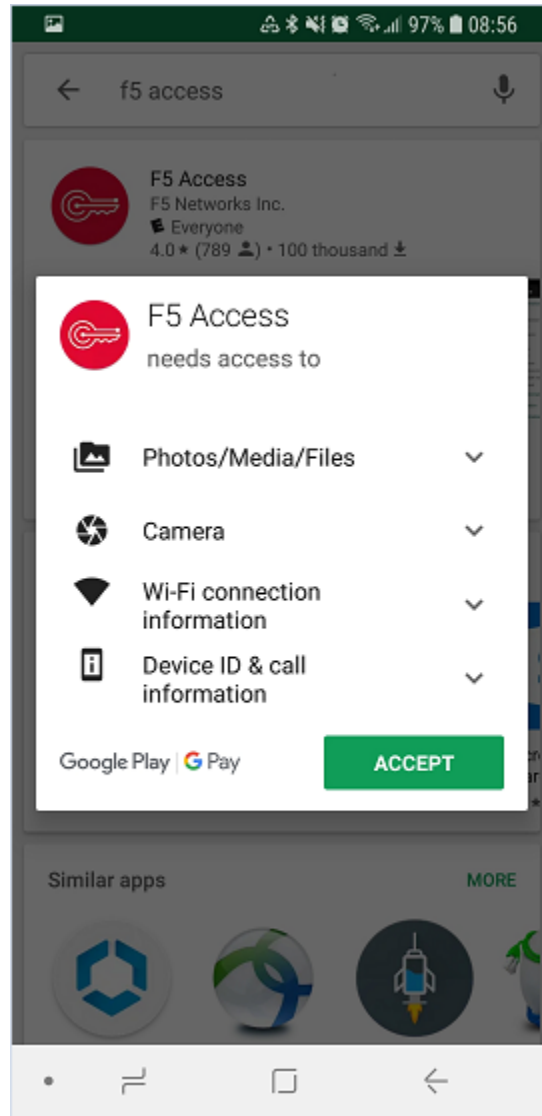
97% 08:56

f5 access

F5 Access
F5 Networks Inc.
Everyone
4.0 ★ (789 ) • 100 thousand

F5 Access
needs access to

Photos/Media/Files

Camera

Wi-Fi connection information

Device ID & call information

Google Play | G Pay

ACCEPT

Similar apps

MORE